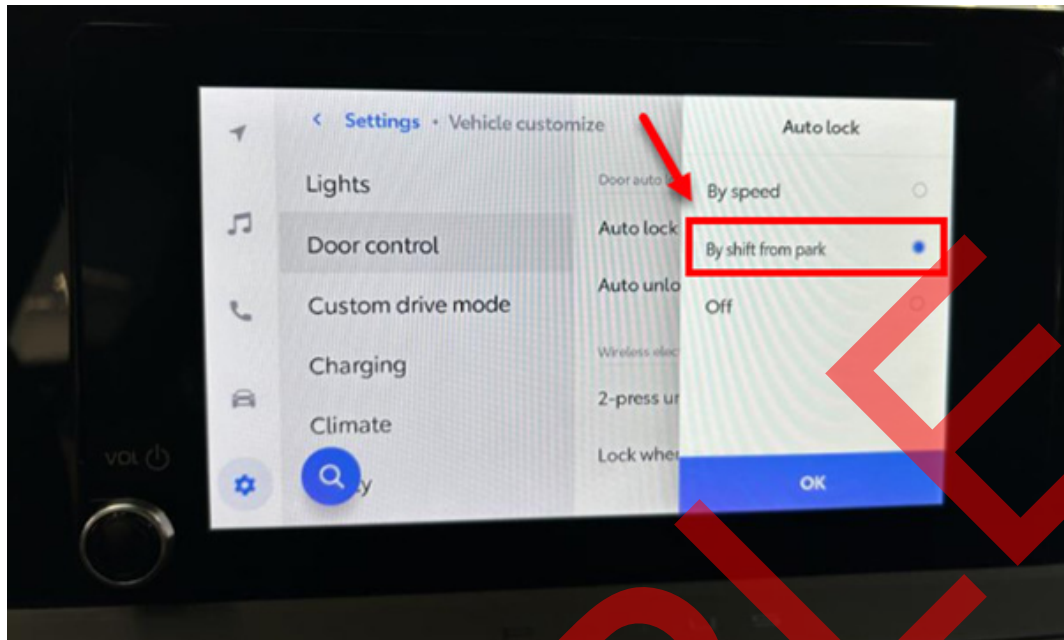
< Settings • Vehicle customize

Lights

Door control

Custom drive mode

Charging

Climate

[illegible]y

Door auto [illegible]

Auto lock

Auto unlo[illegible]

Wireless elec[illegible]

2-press u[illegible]

Lock whe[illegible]

Auto lock

By speed

By shift from park

Off

OK

VOL